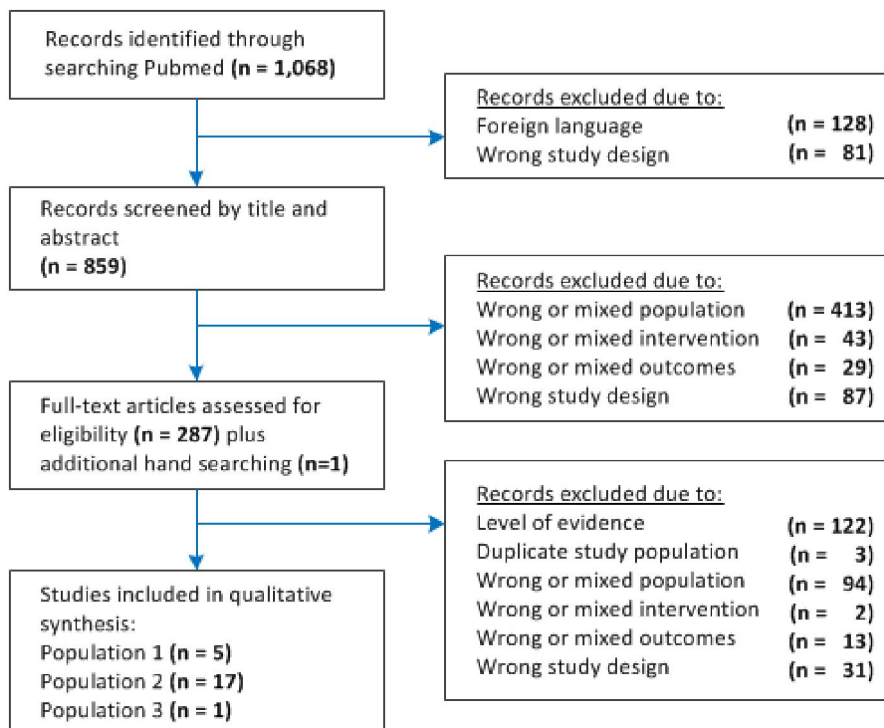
Records identified through searching Pubmed **(n = 1,068)**

Records excluded due to:
Foreign language **(n = 128)**
Wrong study design **(n = 81)**

Records screened by title and abstract
**(n = 859)**

Records excluded due to:
Wrong or mixed population **(n = 413)**
Wrong or mixed intervention **(n = 43)**
Wrong or mixed outcomes **(n = 29)**
Wrong study design **(n = 87)**

Full-text articles assessed for eligibility **(n = 287)** plus additional hand searching **(n=1)**

Records excluded due to:
Level of evidence **(n = 122)**
Duplicate study population **(n = 3)**
Wrong or mixed population **(n = 94)**
Wrong or mixed intervention **(n = 2)**
Wrong or mixed outcomes **(n = 13)**
Wrong study design **(n = 31)**

Studies included in qualitative synthesis:
Population 1 **(n = 5)**
Population 2 **(n = 17)**
Population 3 **(n = 1)**